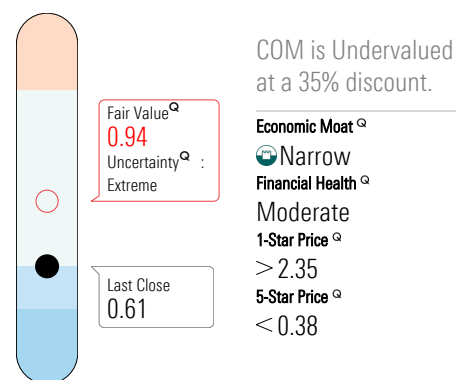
Fair Value$^{Q}$
0.94
Uncertainty$^{Q}$ :
Extreme

Last Close
0.61

COM is Undervalued at a 35% discount.

Economic Moat $^{Q}$
Narrow
Financial Health $^{Q}$
Moderate
1-Star Price $^{Q}$
$>2.35$
5-Star Price $^{Q}$
$<0.38$